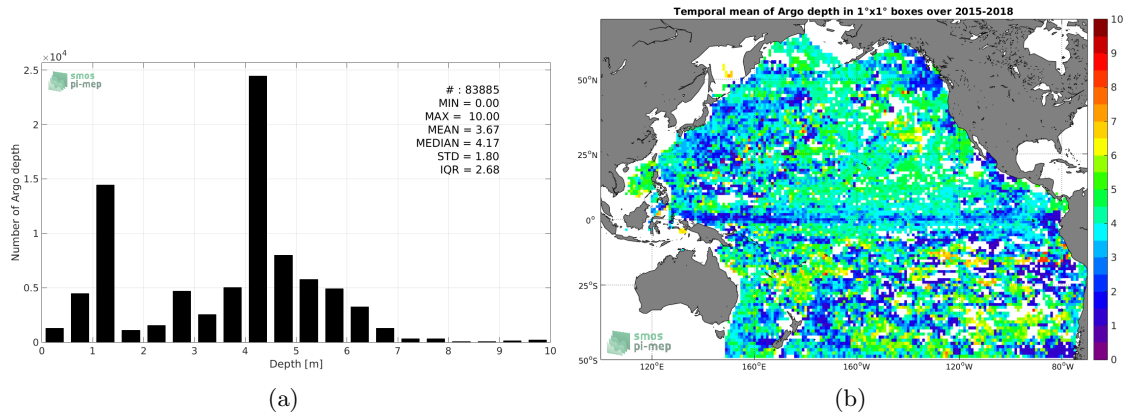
$\times10^4$

2.5

2

1.5

1

0.5

0

smos
pi-mep

# : 83885
MIN = 0.00
MAX = 10.00
MEAN = 3.67
MEDIAN = 4.17
STD = 1.80
IQR = 2.68

Number of Argo depth

0 1 2 3 4 5 6 7 8 9 10

Depth [m]

(a)

Temporal mean of Argo depth in 1°x1° boxes over 2015-2018

50°N

25°N

0°

25°S

50°S

120°E 160°E 160°W 120°W 80°W

smos
pi-mep

10
9
8
7
6
5
4
3
2
1
0

(b)